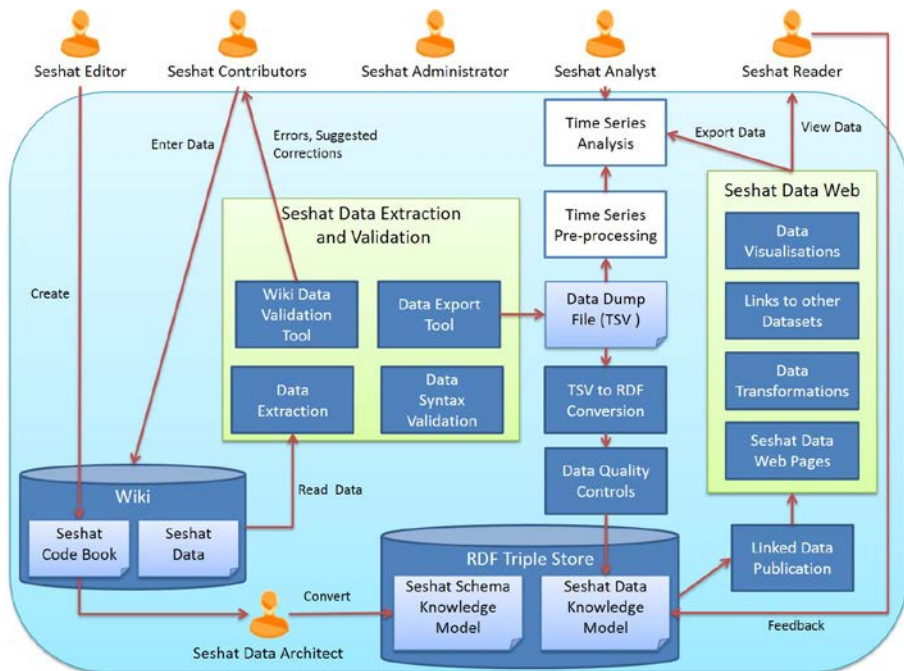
Seshat Editor

Seshat Contributors

Seshat Administrator

Seshat Analyst

Seshat Reader

Enter Data

Errors, Suggested Corrections

Time Series Analysis

Export Data

View Data

Seshat Data Web

Seshat Data Extraction and Validation

Time Series Pre-processing

Data Visualisations

Create

Wiki Data Validation Tool

Data Export Tool

Data Dump File (TSV )

Links to other Datasets

Data Extraction

Data Syntax Validation

TSV to RDF Conversion

Data Transformations

Seshat Data Web Pages

Data Quality Controls

Wiki

Read Data

Seshat Code Book

Seshat Data

RDF Triple Store

Linked Data Publication

Convert

Seshat Schema Knowledge Model

Seshat Data Knowledge Model

Feedback

Seshat Data Architect